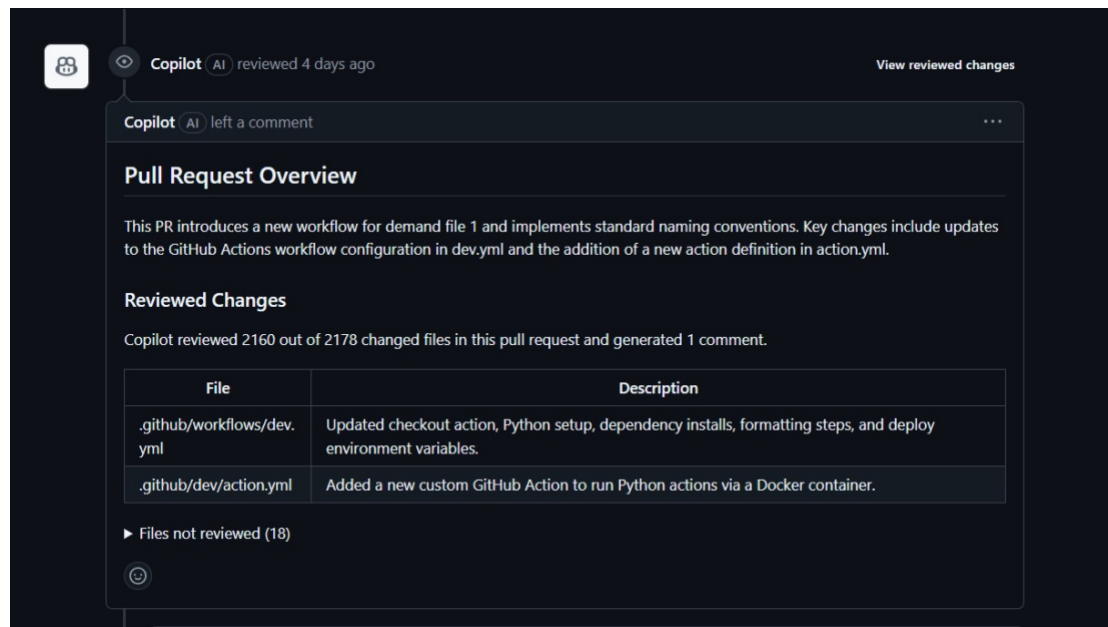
Copilot AI reviewed 4 days ago

View reviewed changes

Copilot AI left a comment

...

Pull Request Overview

This PR introduces a new workflow for demand file 1 and implements standard naming conventions. Key changes include updates to the GitHub Actions workflow configuration in dev.yml and the addition of a new action definition in action.yml.

Reviewed Changes

Copilot reviewed 2160 out of 2178 changed files in this pull request and generated 1 comment.

| File | Description |
|---|---|
| .github/workflows/dev.yml | Updated checkout action, Python setup, dependency installs, formatting steps, and deploy environment variables. |
| .github/dev/action.yml | Added a new custom GitHub Action to run Python actions via a Docker container. |

▶ Files not reviewed (18)